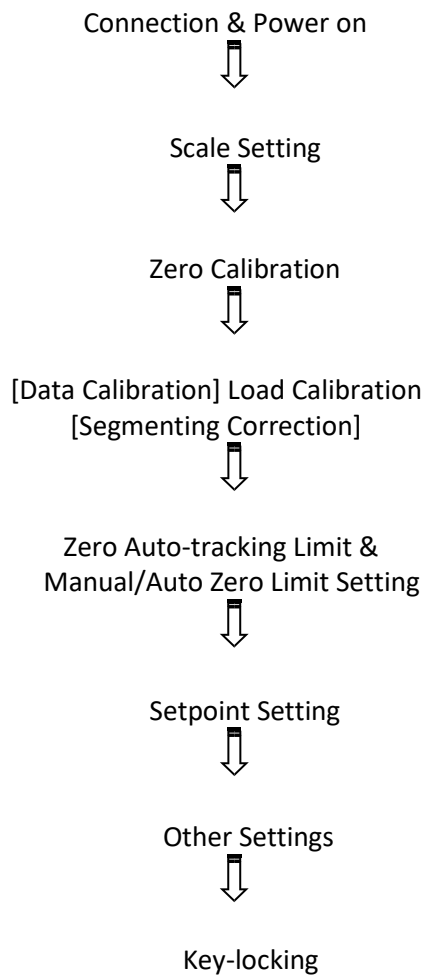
Connection & Power on

Scale Setting

Zero Calibration

[Data Calibration] Load Calibration [Segmenting Correction]

Zero Auto-tracking Limit & Manual/Auto Zero Limit Setting

Setpoint Setting

Other Settings

Key-locking